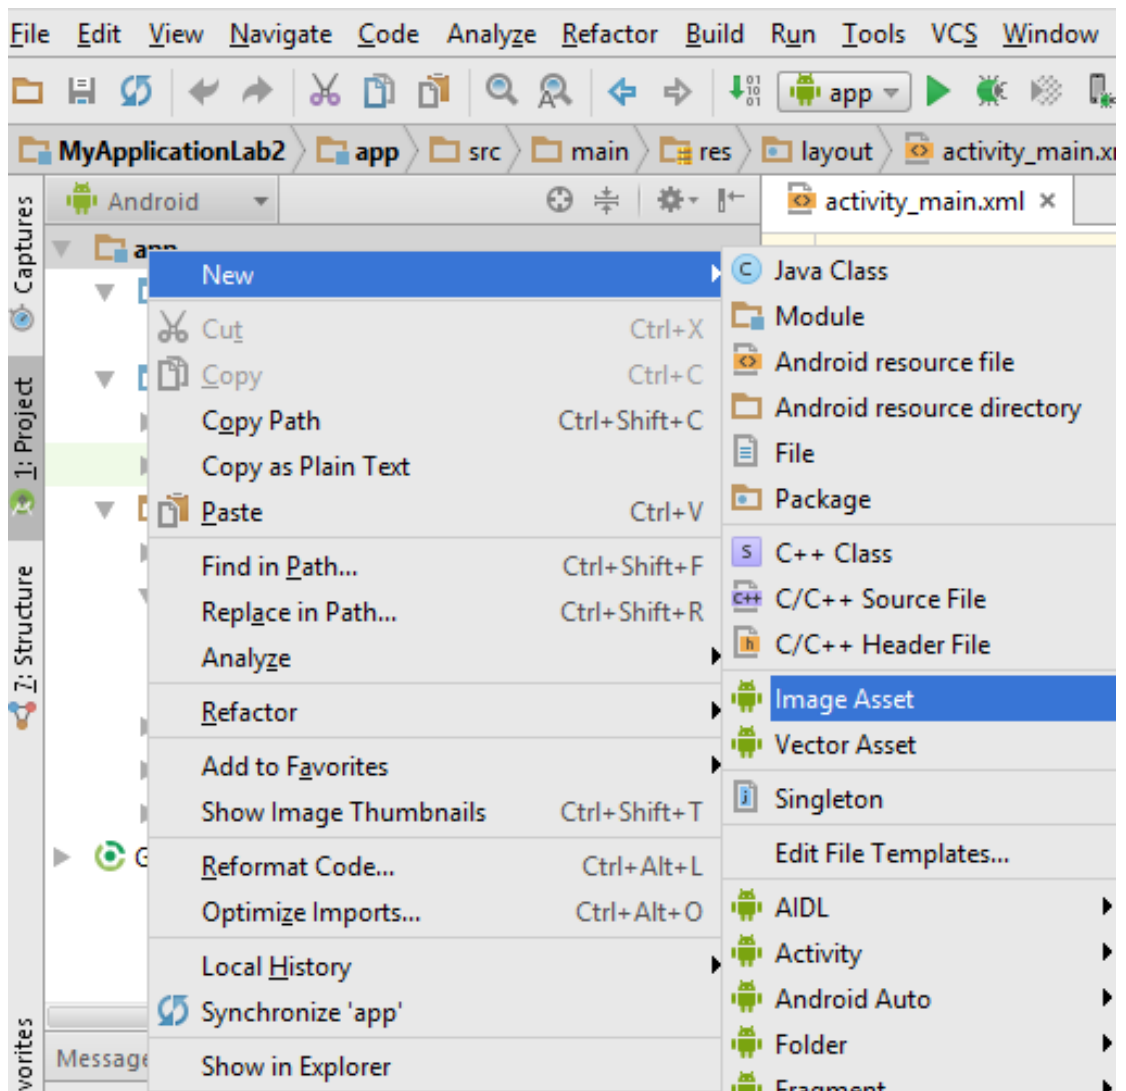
File Edit View Navigate Code Analyze Refactor Build Run Tools VCS Window

app

MyApplicationLab2 app src main res layout activity_main.x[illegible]

Captures
1: Project
7: Structure
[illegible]vorites

Android

activity_main.xml ×

app

New
Cut Ctrl+X
Copy Ctrl+C
Copy Path Ctrl+Shift+C
Copy as Plain Text
Paste Ctrl+V
Find in Path... Ctrl+Shift+F
Replace in Path... Ctrl+Shift+R
Analyze
Refactor
Add to Favorites
Show Image Thumbnails Ctrl+Shift+T
Reformat Code... Ctrl+Alt+L
Optimize Imports... Ctrl+Alt+O
Local History
Synchronize 'app'
Show in Explorer

Java Class
Module
Android resource file
Android resource directory
File
Package
C++ Class
C/C++ Source File
C/C++ Header File
Image Asset
Vector Asset
Singleton
Edit File Templates...
AIDL
Activity
Android Auto
Folder
Fragment

G
Message